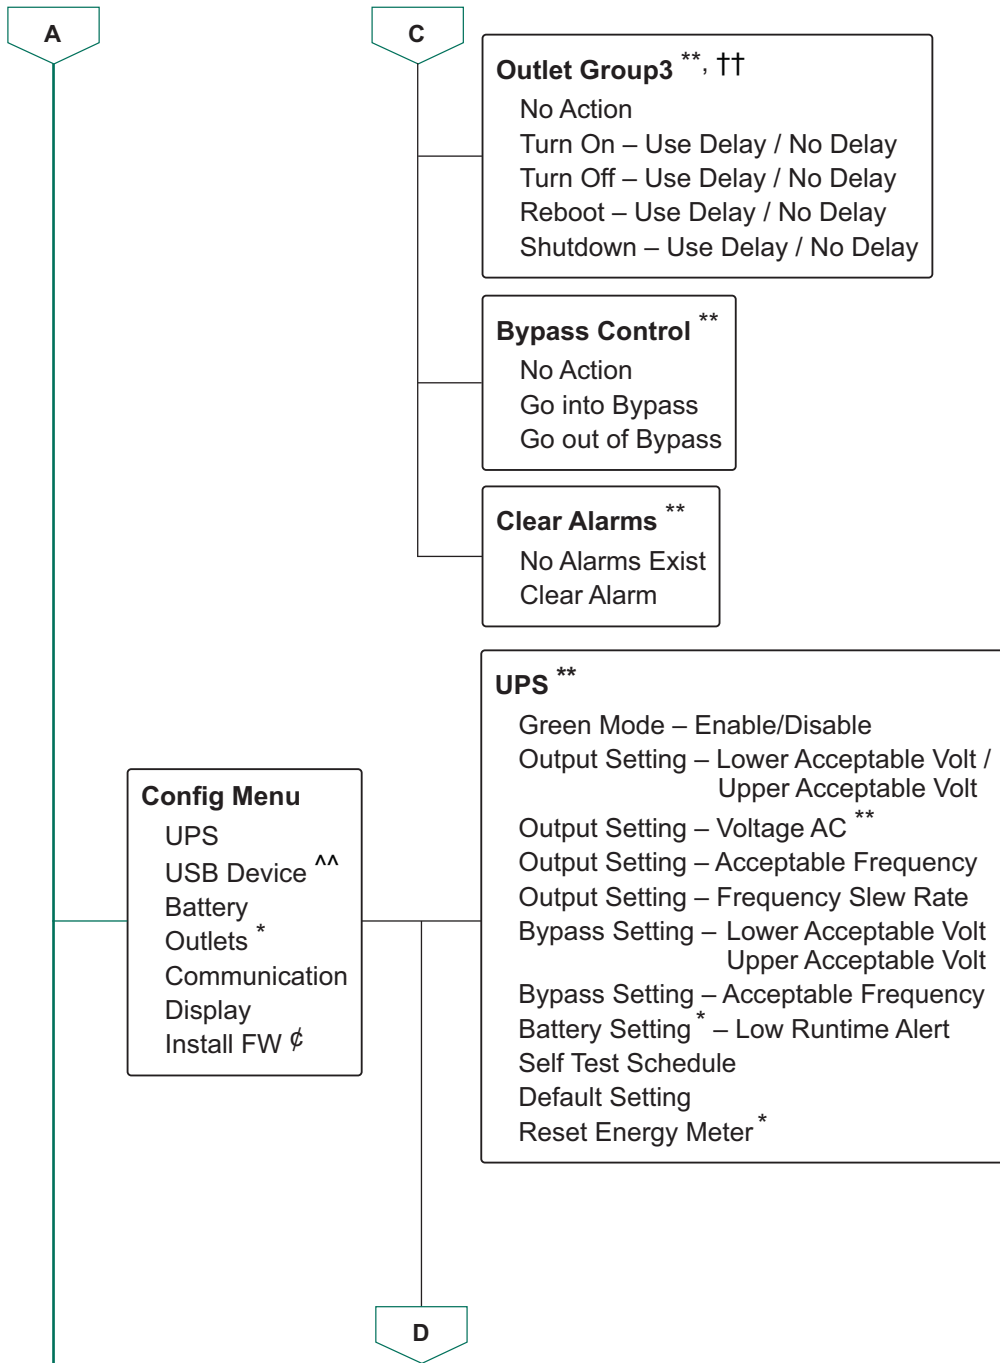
A

C

Outlet Group3 **, ††
No Action
Turn On – Use Delay / No Delay
Turn Off – Use Delay / No Delay
Reboot – Use Delay / No Delay
Shutdown – Use Delay / No Delay

Bypass Control **
No Action
Go into Bypass
Go out of Bypass

Clear Alarms **
No Alarms Exist
Clear Alarm

UPS **
Green Mode – Enable/Disable
Output Setting – Lower Acceptable Volt / Upper Acceptable Volt
Output Setting – Voltage AC **
Output Setting – Acceptable Frequency
Output Setting – Frequency Slew Rate
Bypass Setting – Lower Acceptable Volt Upper Acceptable Volt
Bypass Setting – Acceptable Frequency
Battery Setting * – Low Runtime Alert
Self Test Schedule
Default Setting
Reset Energy Meter *

Config Menu
UPS
USB Device ^^
Battery
Outlets *
Communication
Display
Install FW ¢

D